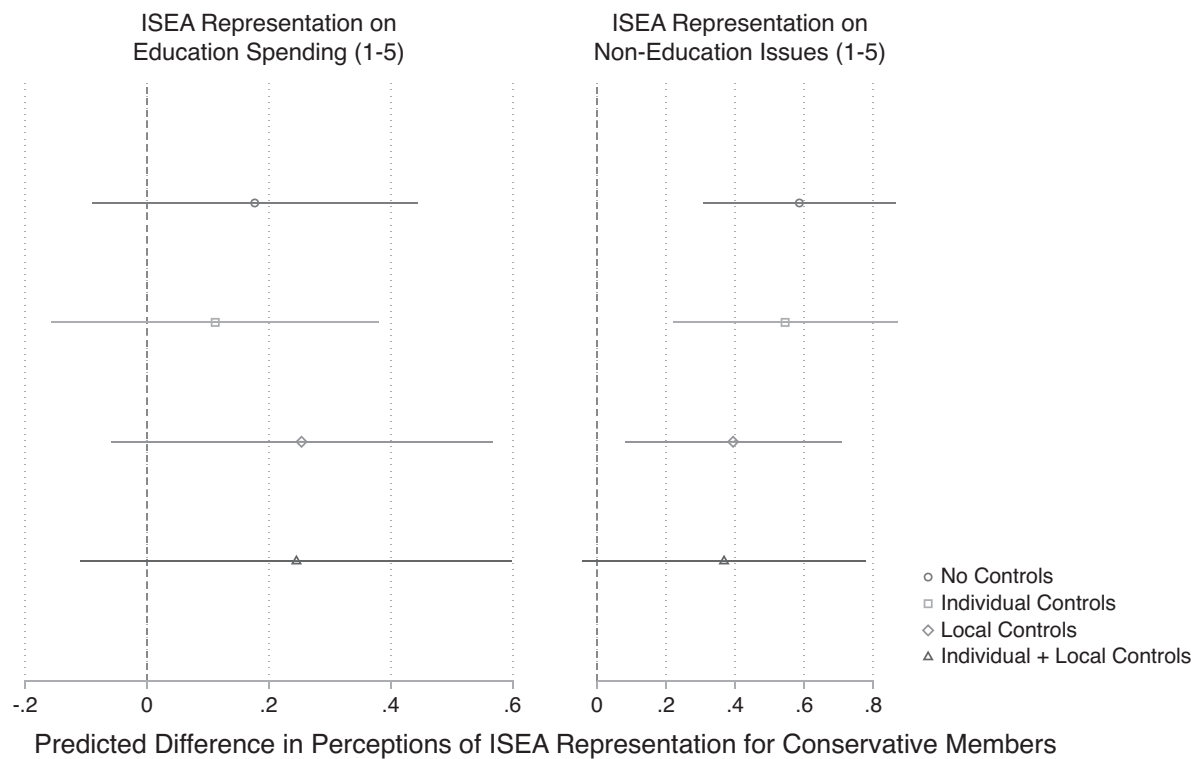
ISEA Representation on Education Spending (1-5)

ISEA Representation on Non-Education Issues (1-5)

○ No Controls
□ Individual Controls
◇ Local Controls
△ Individual + Local Controls

-.2
0
.2
.4
.6

0
.2
.4
.6
.8

Predicted Difference in Perceptions of ISEA Representation for Conservative Members